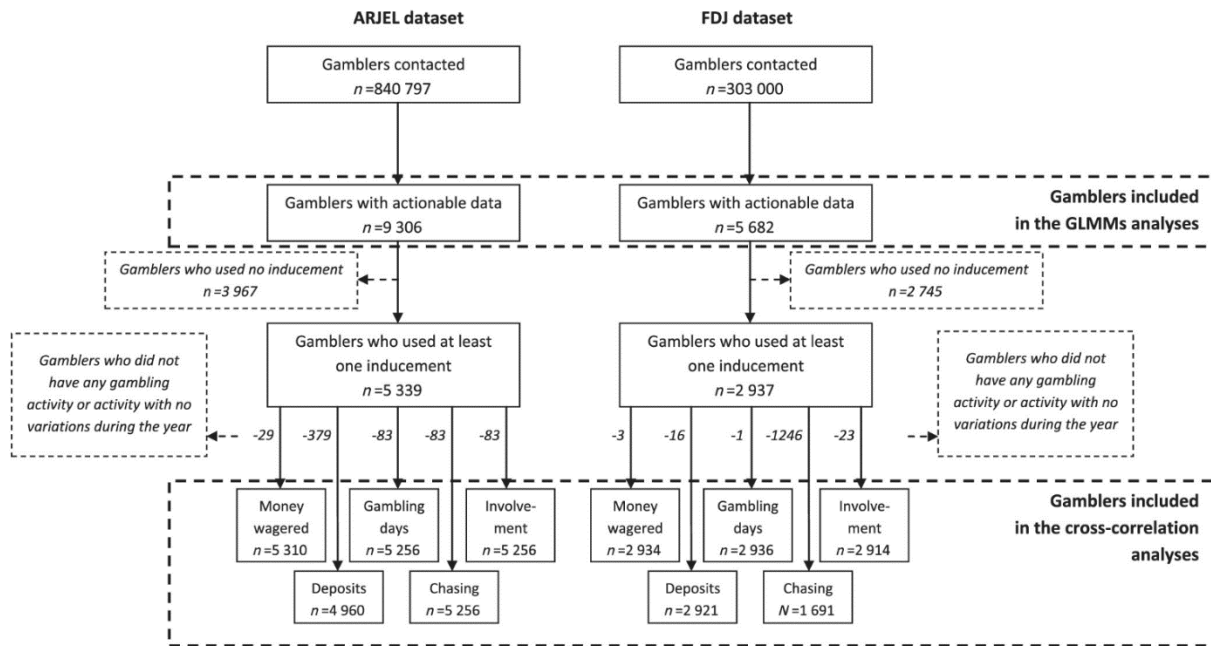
ARJEL dataset

FDJ dataset

Gamblers contacted
$n$ =840 797

Gamblers contacted
$n$ =303 000

Gamblers included in the GLMMs analyses

Gamblers with actionable data
$n$ =9 306

Gamblers with actionable data
$n$ =5 682

Gamblers who used no inducement
$n$ =3 967

Gamblers who used no inducement
$n$ =2 745

Gamblers who did not have any gambling activity or activity with no variations during the year

Gamblers who used at least one inducement
$n$ =5 339

Gamblers who used at least one inducement
$n$ =2 937

Gamblers who did not have any gambling activity or activity with no variations during the year

-29 -379 -83 -83 -83

-3 -16 -1 -1246 -23

Gamblers included in the cross-correlation analyses

Money wagered
$n$ =5 310

Gambling days
$n$ =5 256

Involvement
$n$ =5 256

Money wagered
$n$ =2 934

Gambling days
$n$ =2 936

Involvement
$n$ =2 914

Deposits
$n$ =4 960

Chasing
$n$ =5 256

Deposits
$n$ =2 921

Chasing
$N$ =1 691